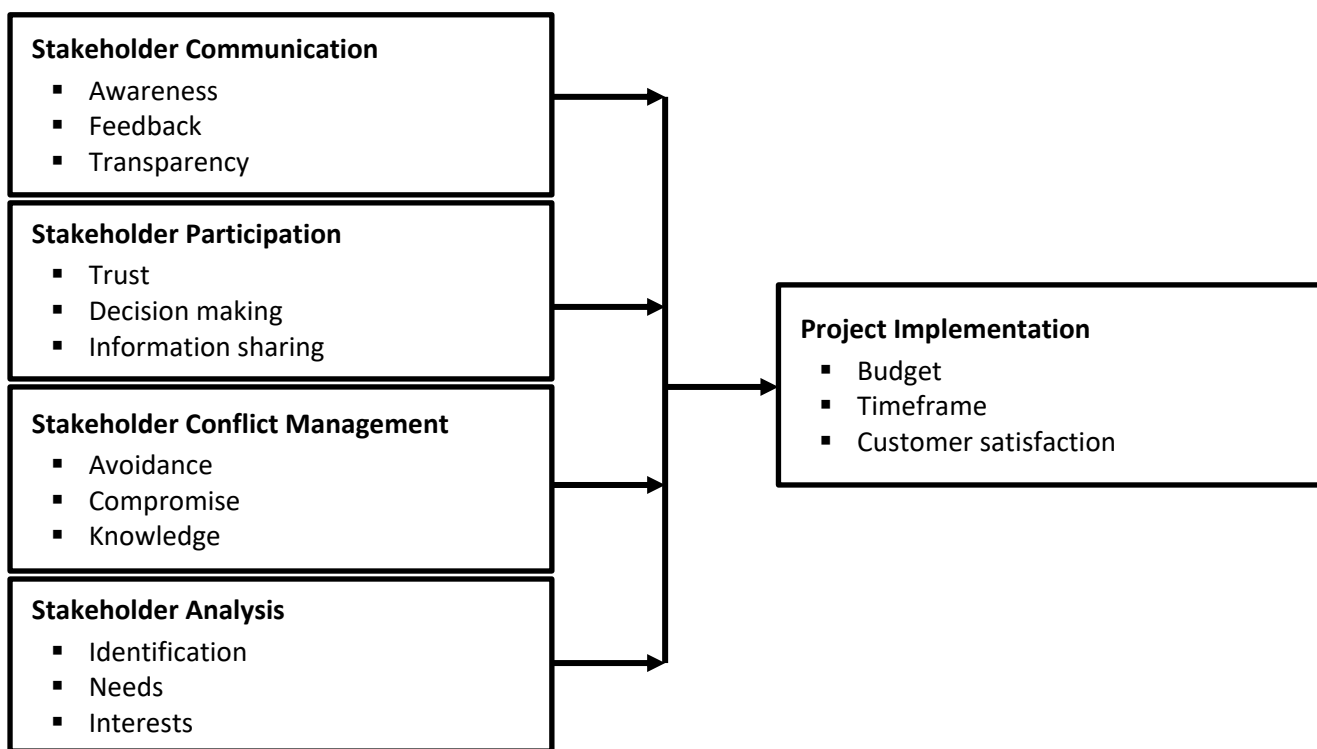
**Stakeholder Communication**
- Awareness
- Feedback
- Transparency

**Stakeholder Participation**
- Trust
- Decision making
- Information sharing

**Stakeholder Conflict Management**
- Avoidance
- Compromise
- Knowledge

**Stakeholder Analysis**
- Identification
- Needs
- Interests

**Project Implementation**
- Budget
- Timeframe
- Customer satisfaction